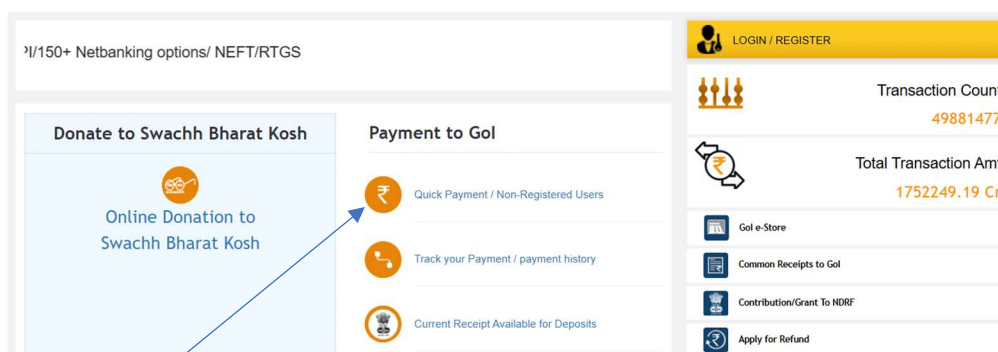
ᴾI/150+ Netbanking options/ NEFT/RTGS

Donate to Swachh Bharat Kosh

Online Donation to Swachh Bharat Kosh

Payment to GoI

Quick Payment / Non-Registered Users

Track your Payment / payment history

Current Receipt Available for Deposits

LOGIN / REGISTER

Transaction Coun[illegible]

4988147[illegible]

Total Transaction Am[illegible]

1752249.19 Cr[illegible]

GoI e-Store

Common Receipts to GoI

Contribution/Grant To NDRF

Apply for Refund